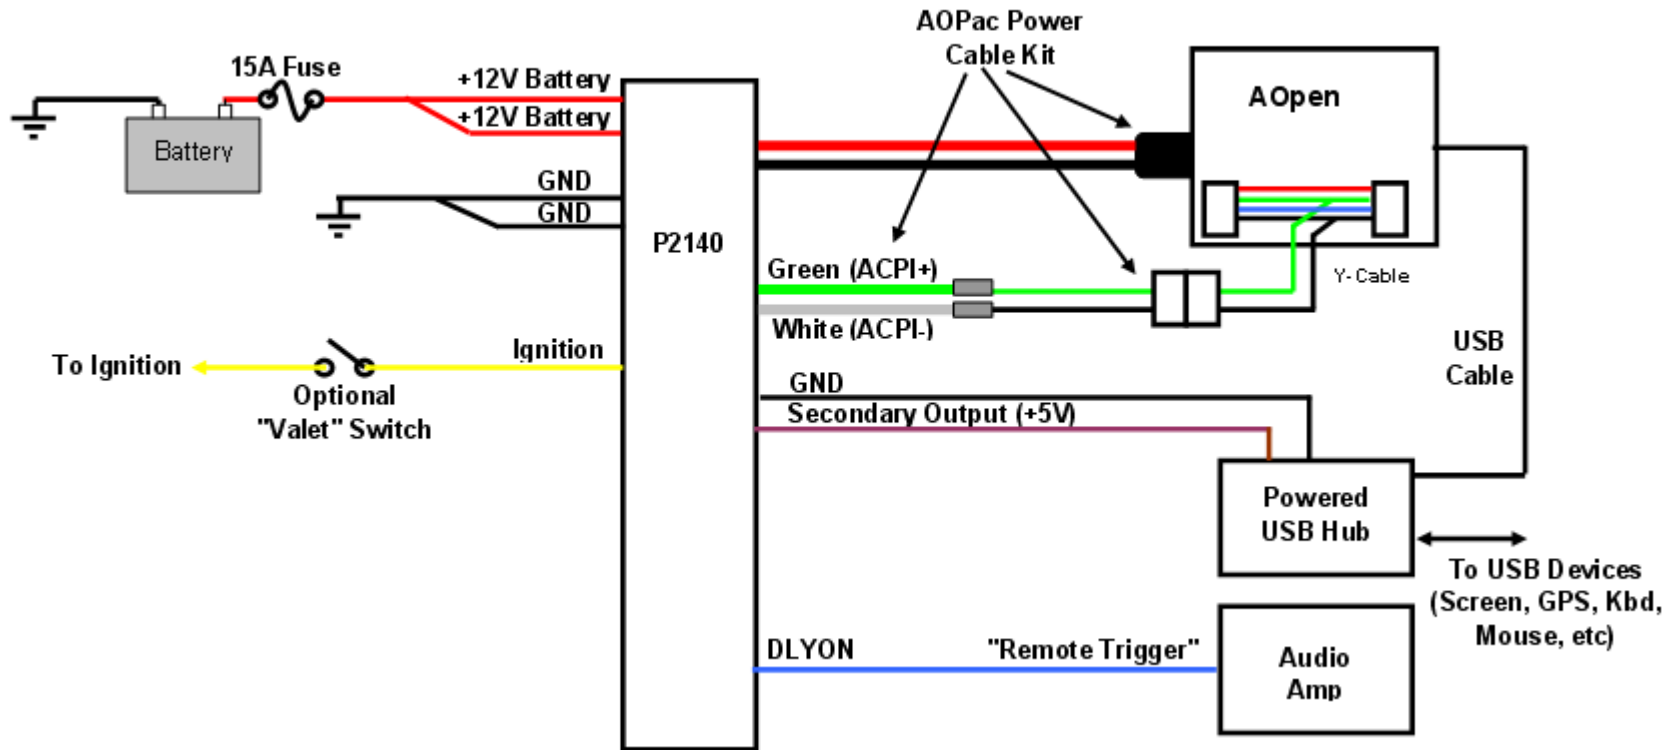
AOPac Power Cable Kit

15A Fuse

Battery

+12V Battery

+12V Battery

GND

GND

P2140

AOpen

Green (ACPI+)

White (ACPI-)

Y-Cable

USB Cable

To Ignition

Optional "Valet" Switch

Ignition

GND

Secondary Output (+5V)

Powered USB Hub

To USB Devices (Screen, GPS, Kbd, Mouse, etc)

DLYON

"Remote Trigger"

Audio Amp